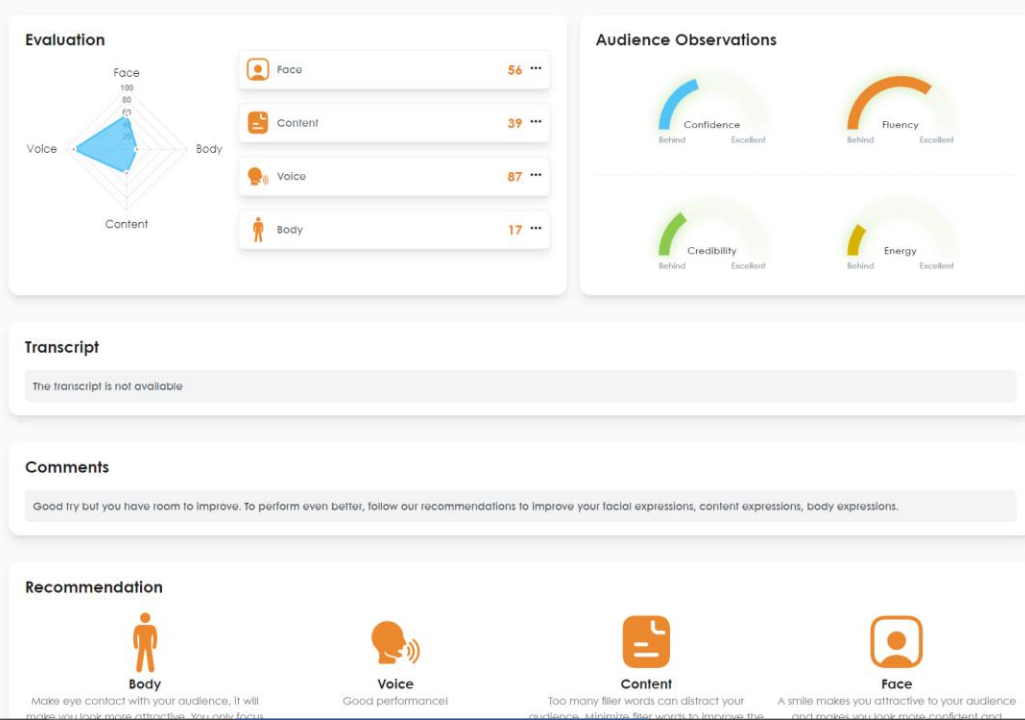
Evaluation

Face
100
80
60
20
Voice
Body
Content

Face 56 •••
Content 39 •••
Voice 87 •••
Body 17 •••

Audience Observations

Confidence
Behind Excellent

Fluency
Behind Excellent

Credibility
Behind Excellent

Energy
Behind Excellent

Transcript

The transcript is not available

Comments

Good try but you have room to improve. To perform even better, follow our recommendations to improve your facial expressions, content expressions, body expressions.

Recommendation

Body
Make eye contact with your audience, it will make you look more attractive. You only focus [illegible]

Voice
Good performance!

Content
Too many filler words can distract your audience. Minimize filler words to improve the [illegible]

Face
A smile makes you attractive to your audience and makes you look more confident and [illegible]